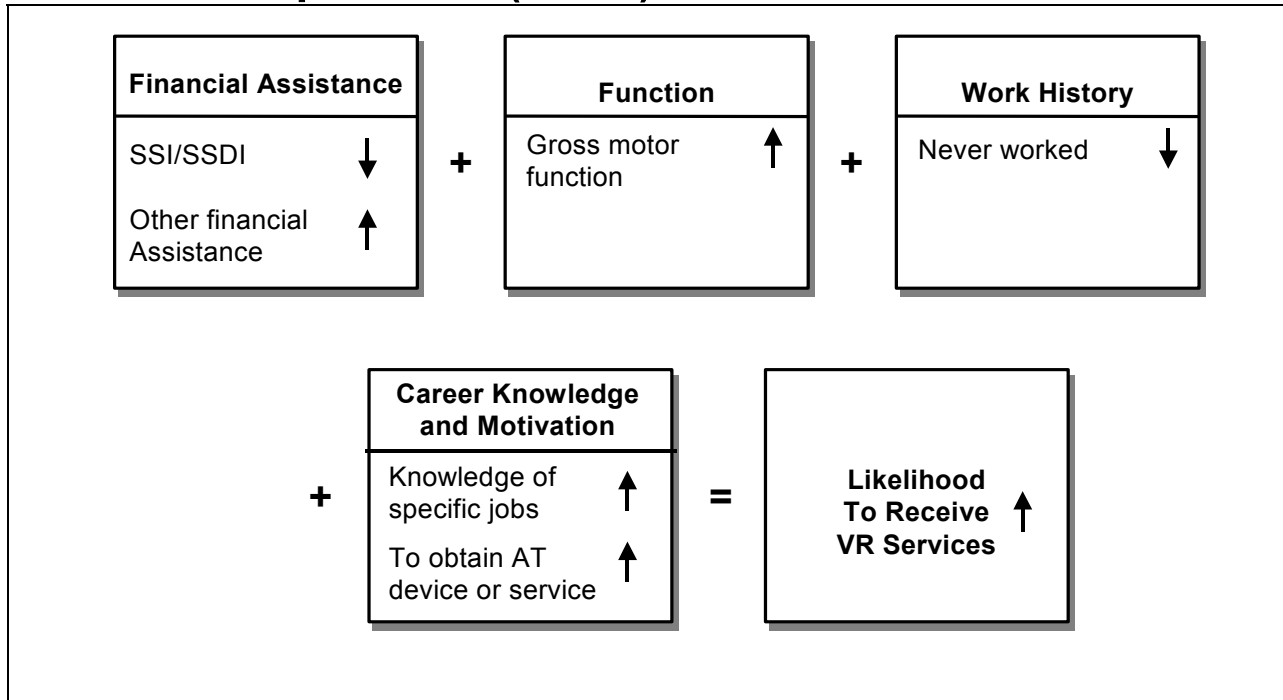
Financial Assistance

SSI/SSDI ↓

Other financial Assistance ↑

+

Function

Gross motor function ↑

+

Work History

Never worked ↓

+

Career Knowledge and Motivation

Knowledge of specific jobs ↑

To obtain AT device or service ↑

=

Likelihood To Receive VR Services ↑